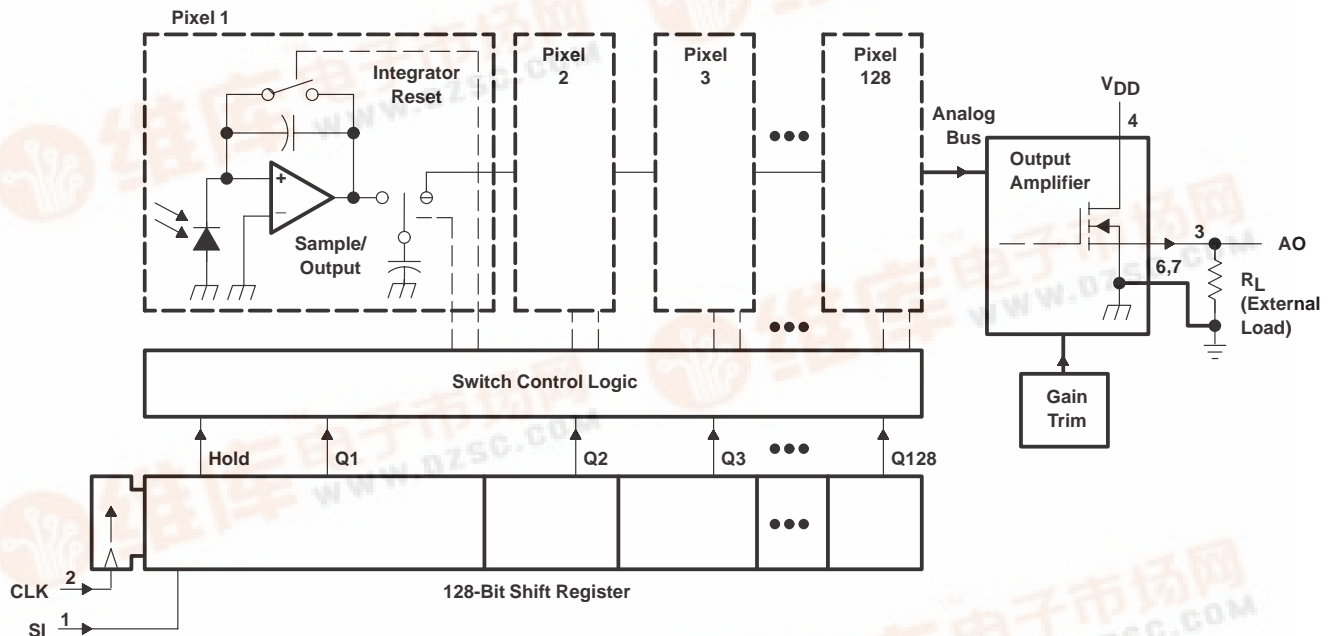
Pixel 1

Integrator Reset

Sample/ Output

Pixel 2

Pixel 3

Pixel 128

Analog Bus

$V_{DD}$

4

Output Amplifier

3

AO

6,7

$R_L$ (External Load)

Switch Control Logic

Gain Trim

Hold

Q1

Q2

Q3

Q128

128-Bit Shift Register

CLK 2

SI 1

www.dzsc.com